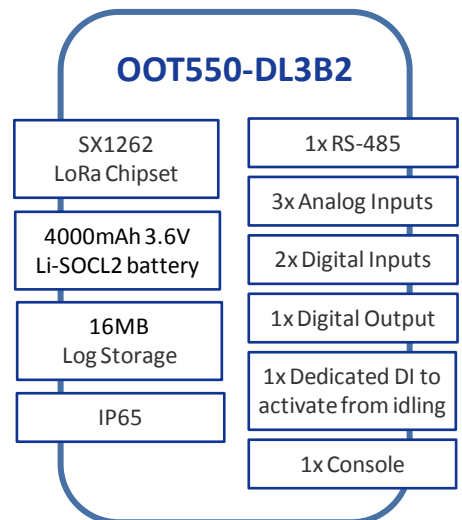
OOT550-DL3B2

SX1262
LoRa Chipset

4000mAh 3.6V
Li-SOCL2 battery

16MB
Log Storage

IP65

1x RS-485

3x Analog Inputs

2x Digital Inputs

1x Digital Output

1x Dedicated DI to activate from idling

1x Console